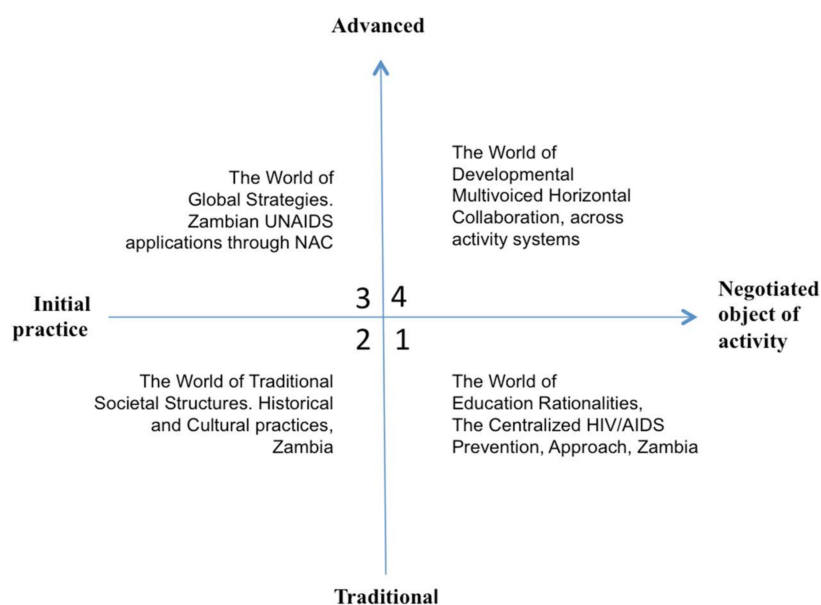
Advanced

The World of Global Strategies. Zambian UNAIDS applications through NAC

The World of Developmental Multivoiced Horizontal Collaboration, across activity systems

Initial practice

3 4

2 1

Negotiated object of activity

The World of Traditional Societal Structures. Historical and Cultural practices, Zambia

The World of Education Rationalities, The Centralized HIV/AIDS Prevention, Approach, Zambia

Traditional